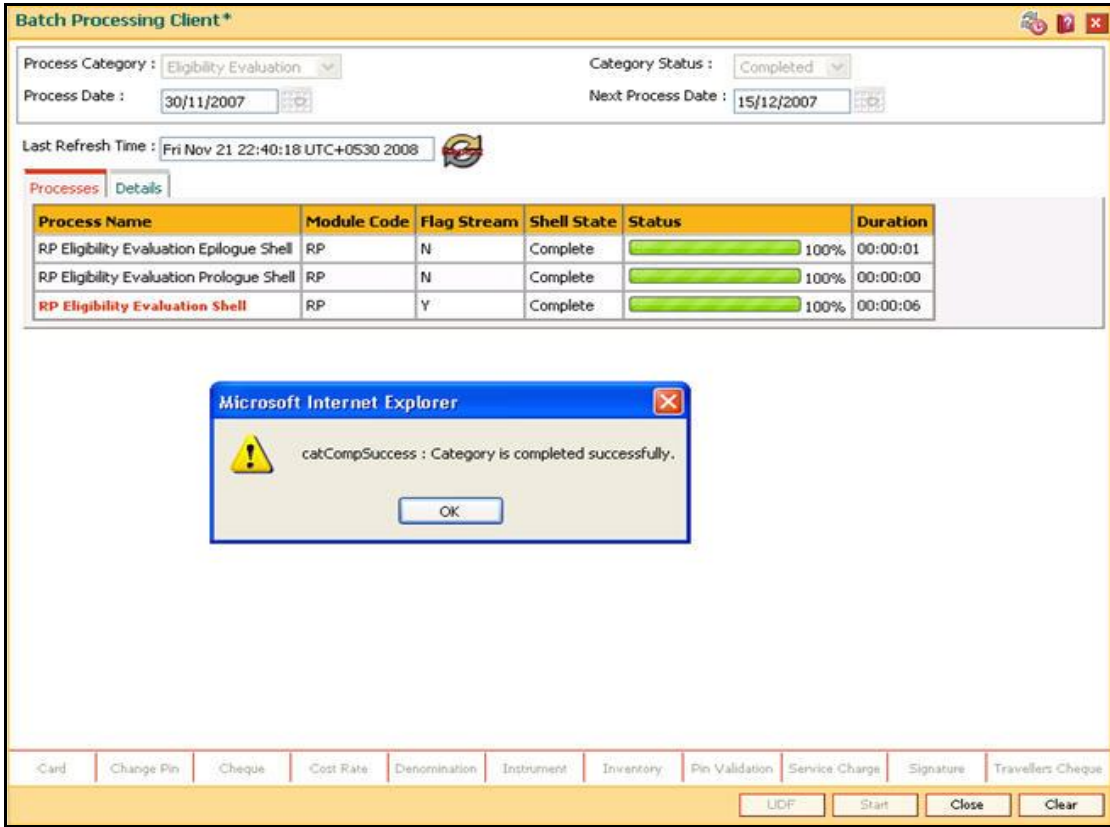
Batch Processing Client*

Process Category : Eligibility Evaluation
Category Status : Completed
Process Date : 30/11/2007
Next Process Date : 15/12/2007

Last Refresh Time : Fri Nov 21 22:40:18 UTC+0530 2008

Processes | Details

| Process Name | Module Code | Flag Stream | Shell State | Status | Duration |
|---|---|---|---|---|---|
| RP Eligibility Evaluation Epilogue Shell | RP | N | Complete | 100% | 00:00:01 |
| RP Eligibility Evaluation Prologue Shell | RP | N | Complete | 100% | 00:00:00 |
| RP Eligibility Evaluation Shell | RP | Y | Complete | 100% | 00:00:06 |

Microsoft Internet Explorer

catCompSuccess : Category is completed successfully.

OK

Card | Change Pin | Cheque | Cost Rate | Denomination | Instrument | Inventory | Pin Validation | Service Charge | Signature | Travellers Cheque

UDF | Start | Close | Clear